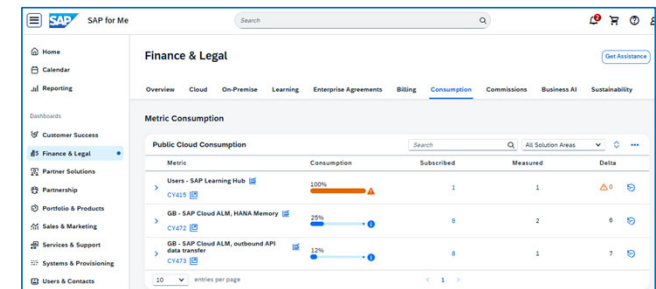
SAP for Me

Search

Home
Calendar
Reporting

Dashboards
Customer Success
Finance & Legal
Partner Solutions
Partnership
Portfolio & Products
Sales & Marketing
Services & Support
Systems & Provisioning
Users & Contacts

Finance & Legal

Get Assistance

Overview | Cloud | On-Premise | Learning | Enterprise Agreements | Billing | Consumption | Commissions | Business AI | Sustainability

Metric Consumption

Public Cloud Consumption

Search
All Solution Areas

| Metric | Consumption | Subscribed | Measured | Delta |
|---|---|---|---|---|
| Users - SAP Learning Hub CY415 | 100% | 1 | 1 | 0 |
| GB - SAP Cloud ALM, HANA Memory CY472 | 25% | 8 | 2 | 6 |
| GB - SAP Cloud ALM, outbound API data transfer CY473 | 12% | 8 | 1 | 7 |

10 entries per page

1